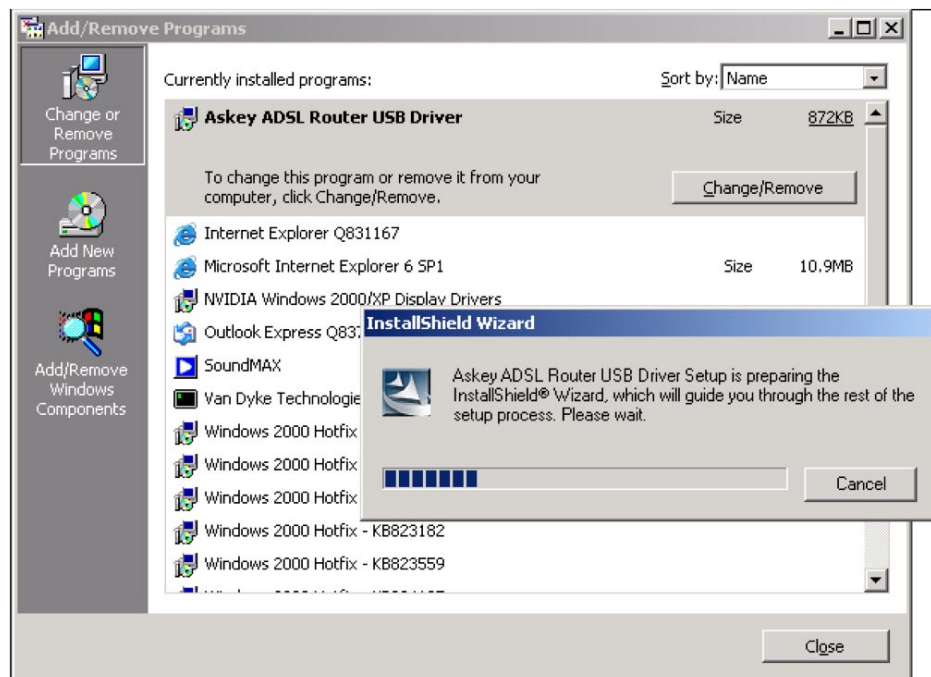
Add/Remove Programs

Change or Remove Programs

Add New Programs

Add/Remove Windows Components

Currently installed programs:

Sort by: Name

Askey ADSL Router USB Driver

Size 872KB

To change this program or remove it from your computer, click Change/Remove.

Change/Remove

Internet Explorer Q831167

Microsoft Internet Explorer 6 SP1

Size 10.9MB

NVIDIA Windows 2000/XP Display Drivers

Outlook Express Q837

SoundMAX

Van Dyke Technologie

Windows 2000 Hotfix

Windows 2000 Hotfix

Windows 2000 Hotfix

Windows 2000 Hotfix - KB823182

Windows 2000 Hotfix - KB823559

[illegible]

InstallShield Wizard

Askey ADSL Router USB Driver Setup is preparing the InstallShield® Wizard, which will guide you through the rest of the setup process. Please wait.

Cancel

Close